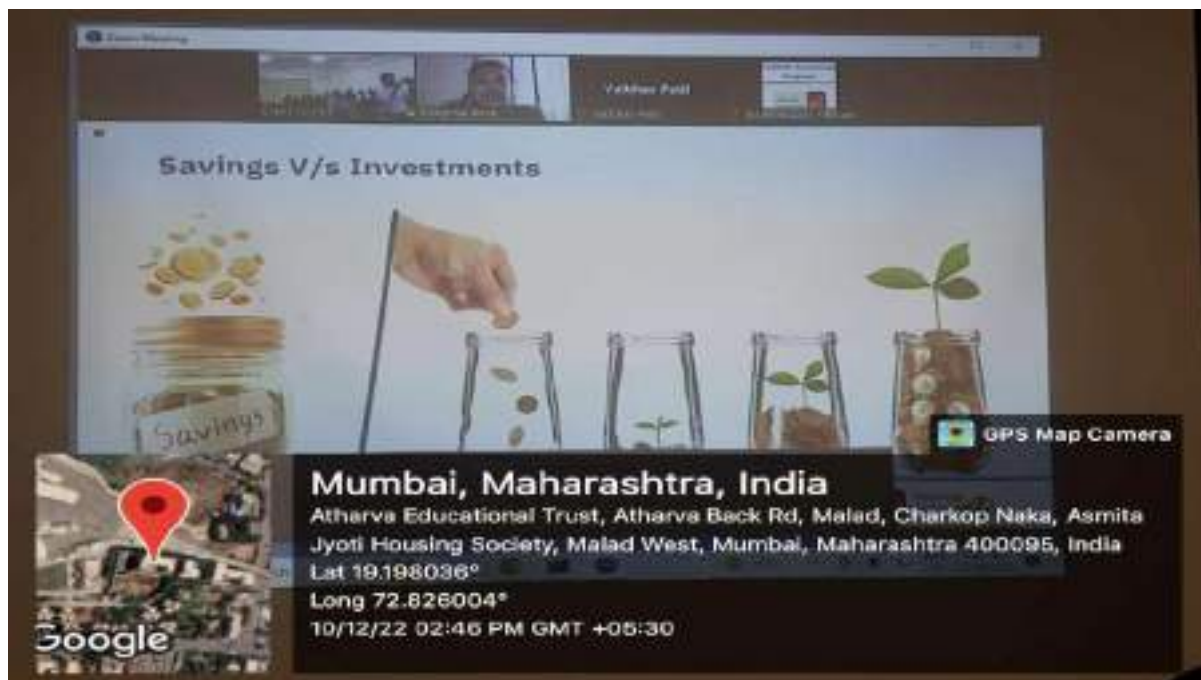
Zoom Meeting

Vaibhav Patil

Savings V/s Investments

Savings

GPS Map Camera

Mumbai, Maharashtra, India
Atharva Educational Trust, Atharva Back Rd, Malad, Charkop Naka, Asmita Jyoti Housing Society, Malad West, Mumbai, Maharashtra 400095, India
Lat 19.198036°
Long 72.826004°
10/12/22 02:46 PM GMT +05:30

Google